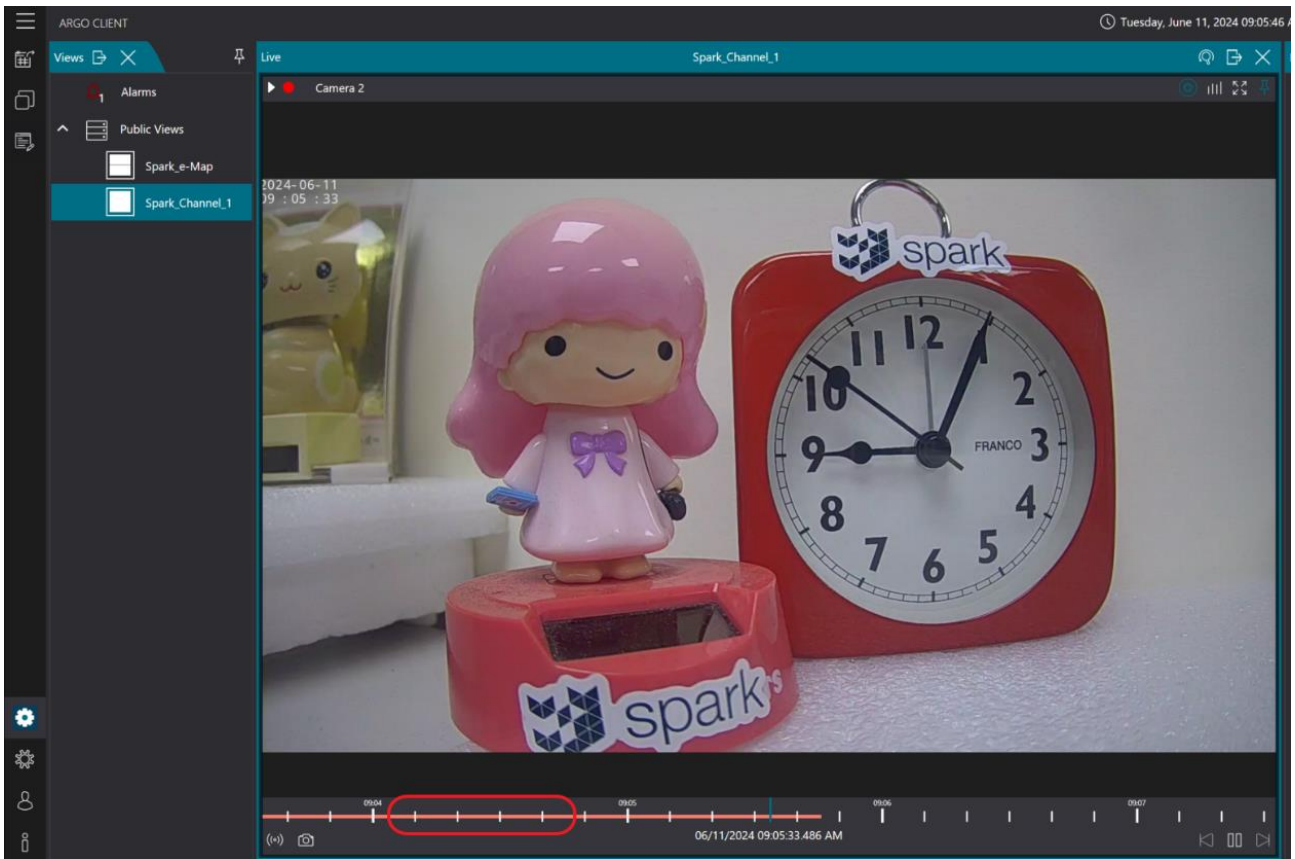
ARGO CLIENT

Tuesday, June 11, 2024 09:05:46 A

Views

Alarms

1

Public Views

Spark_e-Map

Spark_Channel_1

Live

Spark_Channel_1

Camera 2

2024-06-11
09 : 05 : 33

spark

12
11
10
9
8
7
6
5
4
3
2
1
FRANCO

spark

09:04

09:05

09:06

09:07

06/11/2024 09:05:33.486 AM